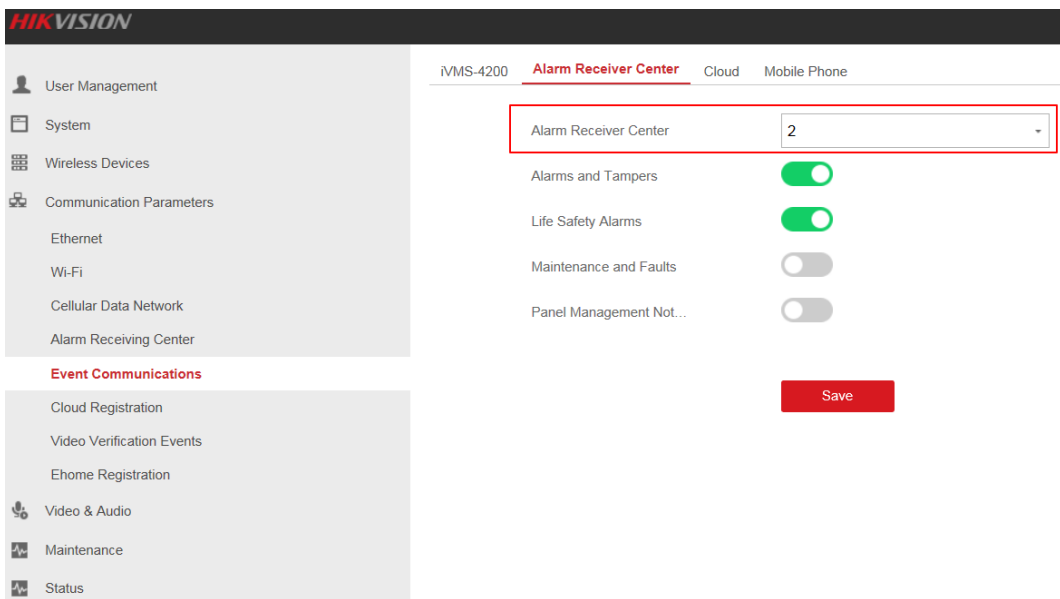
HIKVISION

User Management

System

Wireless Devices

Communication Parameters

Ethernet

Wi-Fi

Cellular Data Network

Alarm Receiving Center

Event Communications

Cloud Registration

Video Verification Events

Ehome Registration

Video & Audio

Maintenance

Status

iVMS-4200 Alarm Receiver Center Cloud Mobile Phone

Alarm Receiver Center 2

Alarms and Tampers

Life Safety Alarms

Maintenance and Faults

Panel Management Not...

Save